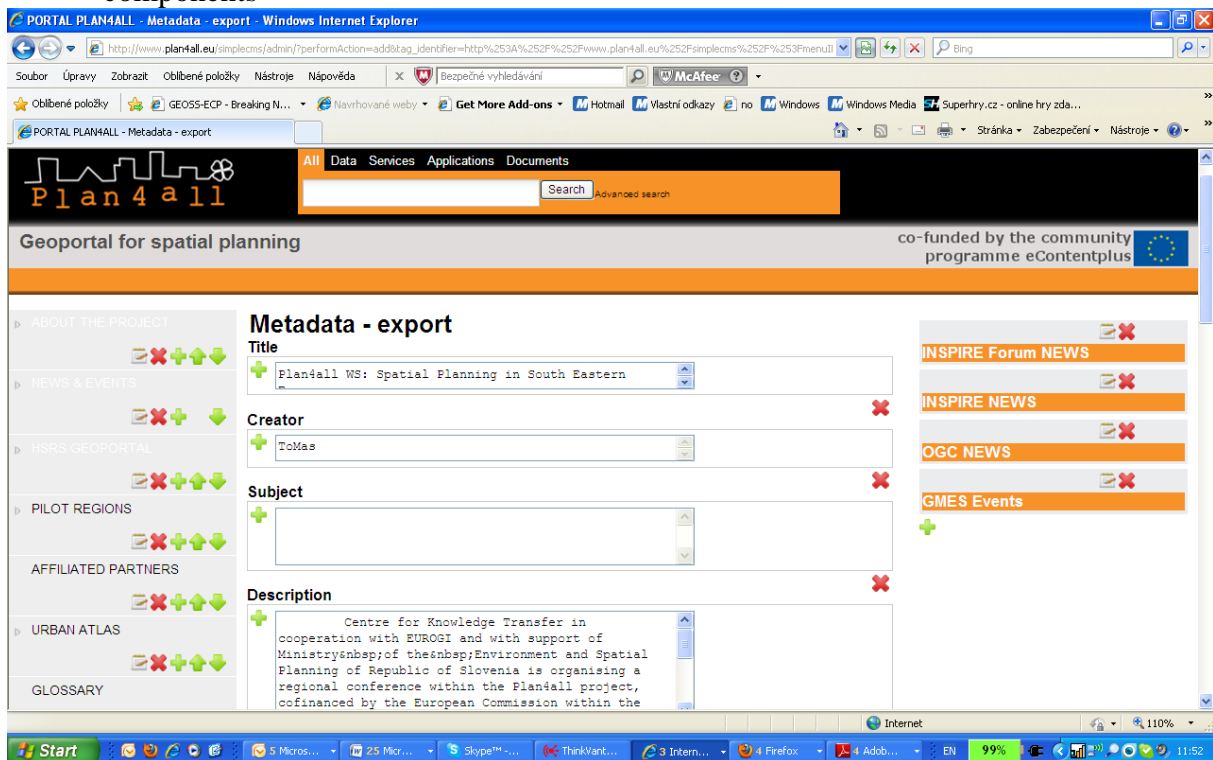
components

PORTAL PLAN4ALL - Metadata - export - Windows Internet Explorer

http://www.plan4all.eu/simplecms/admin/?performAction=add&tag_identifier=http%253A%252F%252Fwww.plan4all.eu%252Fsimplecms%252F%253FmenuI

Bing

Soubor Úpravy Zobrazit Oblíbené položky Nástroje Nápověda

Bezpečné vyhledávání

McAfee

Oblíbené položky GEOSS-ECP - Breaking N... Navrhované weby Get More Add-ons Hotmail Vlastní odkazy no Windows Windows Media Superhry.cz - online hry zda...

PORTAL PLAN4ALL - Metadata - export

Stránka Zabezpečení Nástroje

Plan4all

All Data Services Applications Documents

Search Advanced search

Geoportal for spatial planning

co-funded by the community programme eContentplus

ABOUT THE PROJECT

NEWS & EVENTS

HSRS GEOPORTAL

PILOT REGIONS

AFFILIATED PARTNERS

URBAN ATLAS

GLOSSARY

Metadata - export

Title

Plan4all WS: Spatial Planning in South Eastern

Creator

ToMas

Subject

Description

Centre for Knowledge Transfer in cooperation with EUROGI and with support of Ministry&nbsp;of the&nbsp;Environment and Spatial Planning of Republic of Slovenia is organising a regional conference within the Plan4all project, cofinanced by the European Commission within the

INSPIRE Forum NEWS

INSPIRE NEWS

OGC NEWS

GMES Events

Internet

110%

Start 5 Micros... 25 Micr... Skype™ -... ThinkVant... 3 Intern... 4 Firefox 4 Adob... EN 99% 11:52